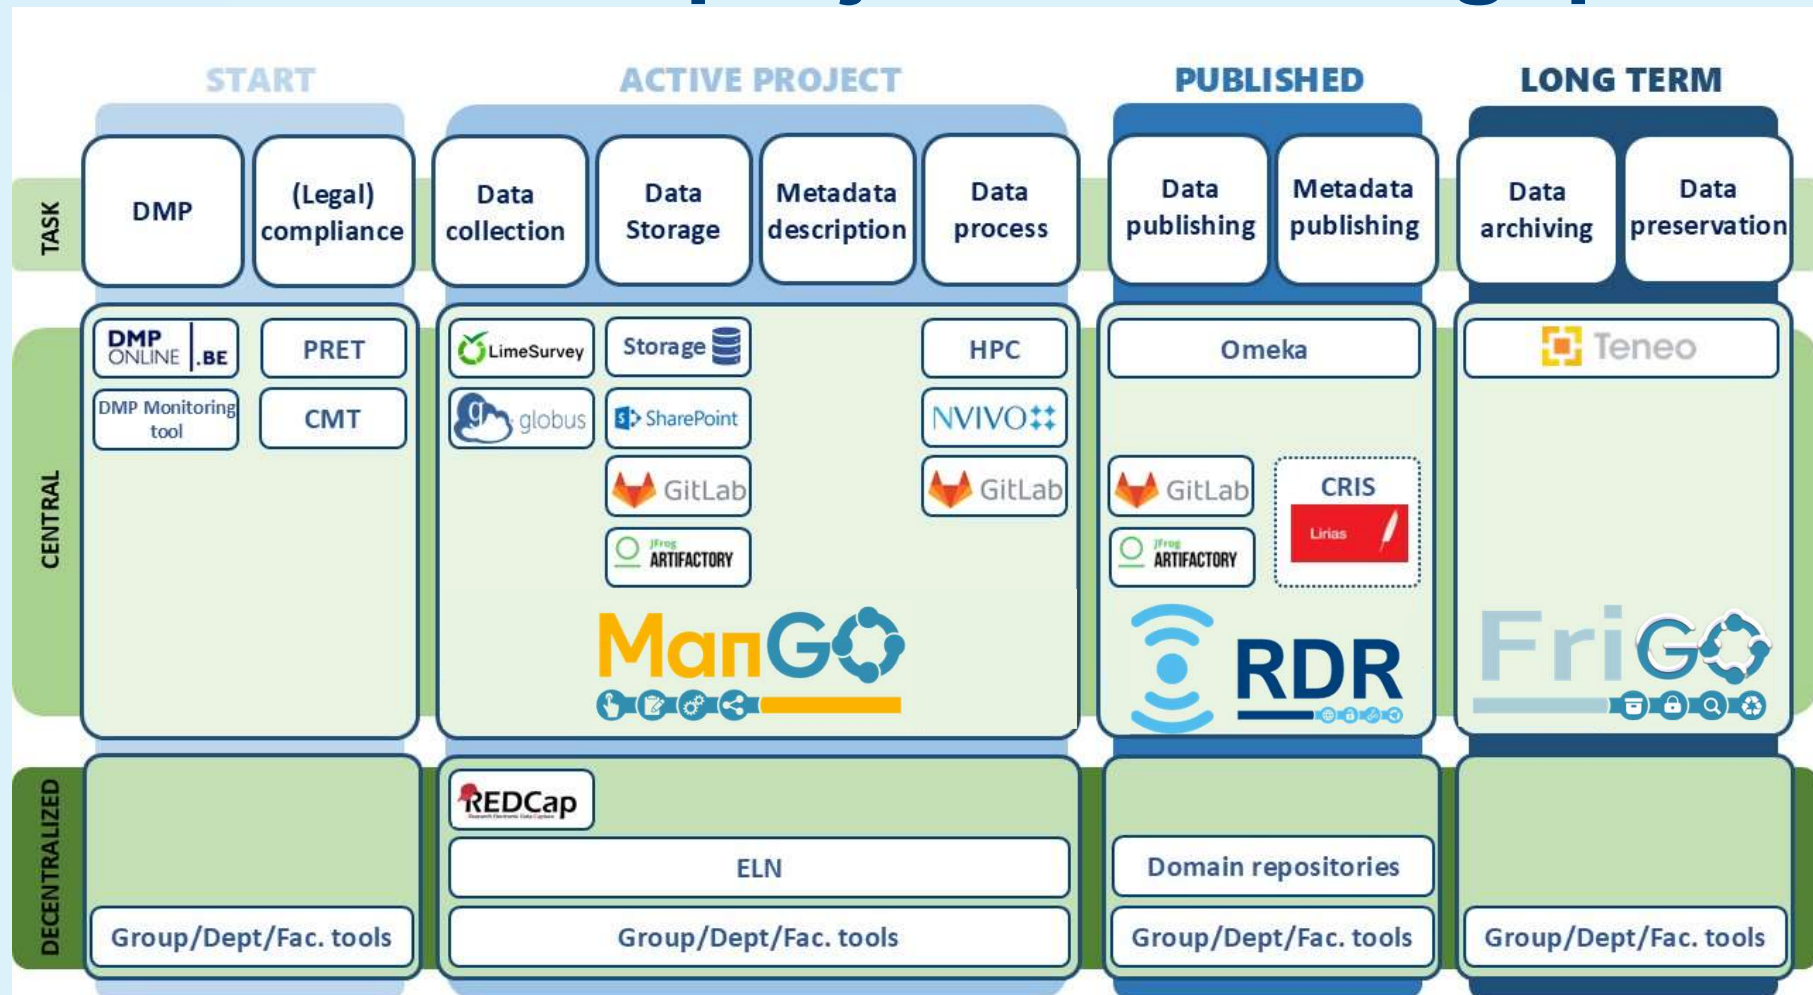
START

ACTIVE PROJECT

PUBLISHED

LONG TERM

TASK

DMP

(Legal) compliance

Data collection

Data Storage

Metadata description

Data process

Data publishing

Metadata publishing

Data archiving

Data preservation

CENTRAL

DMP ONLINE .BE

PRET

DMP Monitoring tool

CMT

LimeSurvey

Storage

HPC

globus

SharePoint

NVIVO

GitLab

GitLab

JFrog ARTIFACTORY

ManGO

Omeka

GitLab

CRIS

Lirias

JFrog ARTIFACTORY

RDR

Teneo

FriGO

DECENTRALIZED

REDCap

ELN

Domain repositories

Group/Dept/Fac. tools

Group/Dept/Fac. tools

Group/Dept/Fac. tools

Group/Dept/Fac. tools